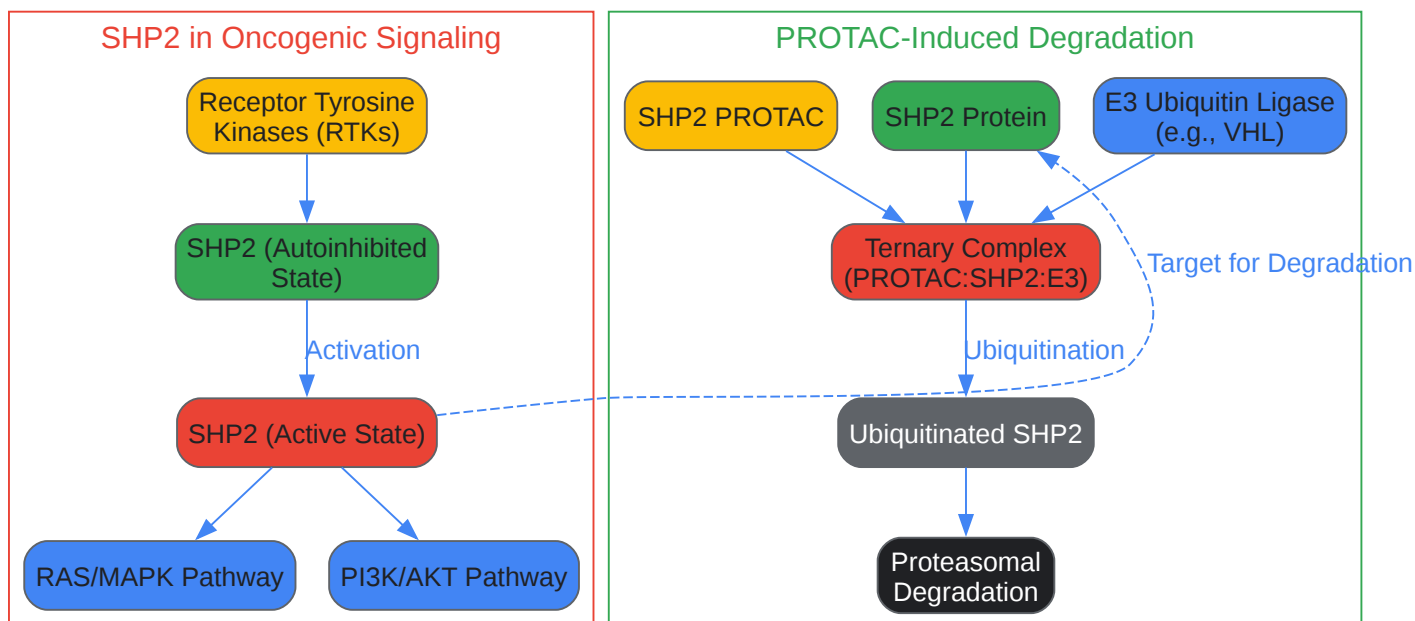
SHP2 in Oncogenic Signaling

Receptor Tyrosine Kinases (RTKs)

SHP2 (Autoinhibited State)

Activation

SHP2 (Active State)

RAS/MAPK Pathway

PI3K/AKT Pathway

PROTAC-Induced Degradation

SHP2 PROTAC

SHP2 Protein

E3 Ubiquitin Ligase (e.g., VHL)

Ternary Complex (PROTAC:SHP2:E3)

Target for Degradation

Ubiquitination

Ubiquitinated SHP2

Proteasomal Degradation